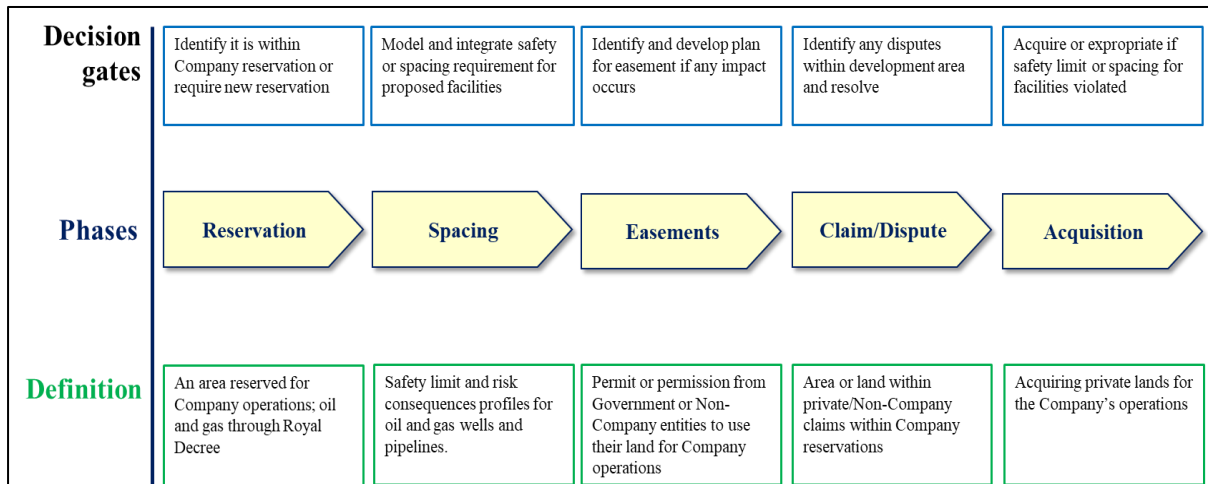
Decision gates

Identify it is within Company reservation or require new reservation

Model and integrate safety or spacing requirement for proposed facilities

Identify and develop plan for easement if any impact occurs

Identify any disputes within development area and resolve

Acquire or expropriate if safety limit or spacing for facilities violated

Phases

Reservation

Spacing

Easements

Claim/Dispute

Acquisition

Definition

An area reserved for Company operations; oil and gas through Royal Decree

Safety limit and risk consequences profiles for oil and gas wells and pipelines.

Permit or permission from Government or Non-Company entities to use their land for Company operations

Area or land within private/Non-Company claims within Company reservations

Acquiring private lands for the Company's operations